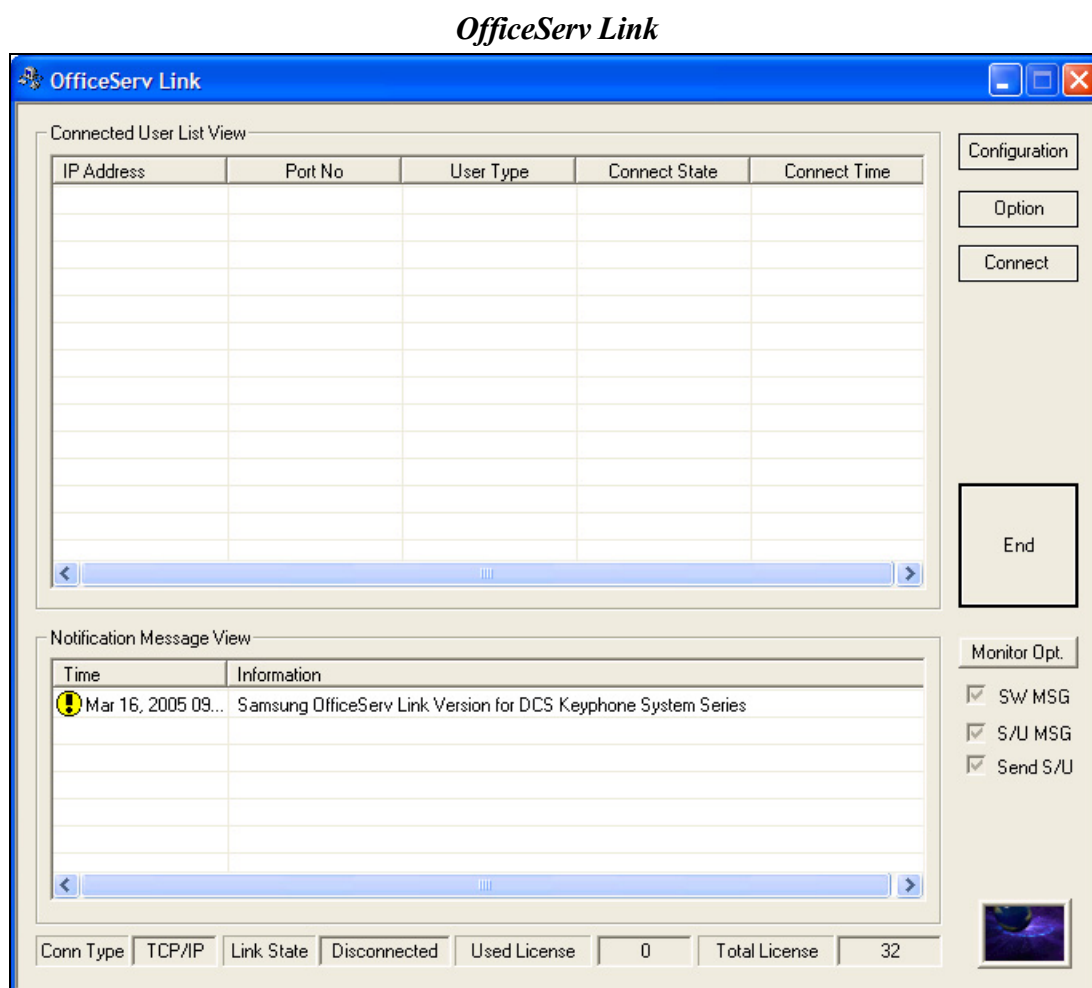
OfficeServ Link

OfficeServ Link

Connected User List View

| IP Address | Port No | User Type | Connect State | Connect Time |
|---|---|---|---|---|

Configuration

Option

Connect

End

Notification Message View

| Time | Information |
|---|---|
| Mar 16, 2005 09... | Samsung OfficeServ Link Version for DCS Keyphone System Series |

Monitor Opt.

SW MSG

S/U MSG

Send S/U

Conn Type | TCP/IP | Link State | Disconnected | Used License | 0 | Total License | 32